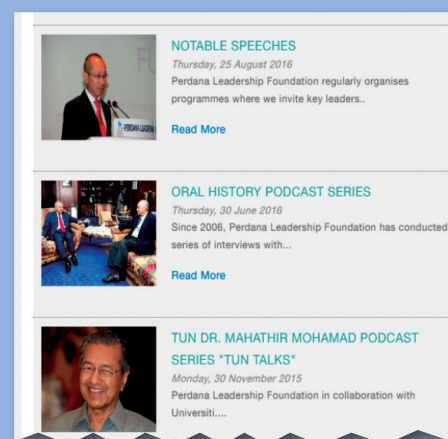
NOTABLE SPEECHES

Thursday, 25 August 2016

Perdana Leadership Foundation regularly organises programmes where we invite key leaders..

Read More

ORAL HISTORY PODCAST SERIES

Thursday, 30 June 2016

Since 2006, Perdana Leadership Foundation has conducted series of interviews with...

Read More

TUN DR. MAHATHIR MOHAMAD PODCAST SERIES "TUN TALKS"

Monday, 30 November 2015

Perdana Leadership Foundation in collaboration with Universiti....